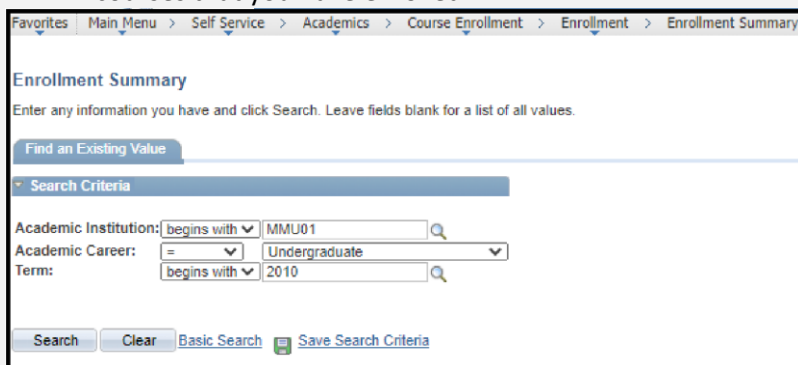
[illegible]

Favorites | Main Menu > Self Service > Academics > Course Enrollment > Enrollment > Enrollment Summary

Enrollment Summary

Enter any information you have and click Search. Leave fields blank for a list of all values.

Find an Existing Value

Search Criteria

Academic Institution: begins with MMU01

Academic Career: = Undergraduate

Term: begins with 2010

Search Clear Basic Search Save Search Criteria